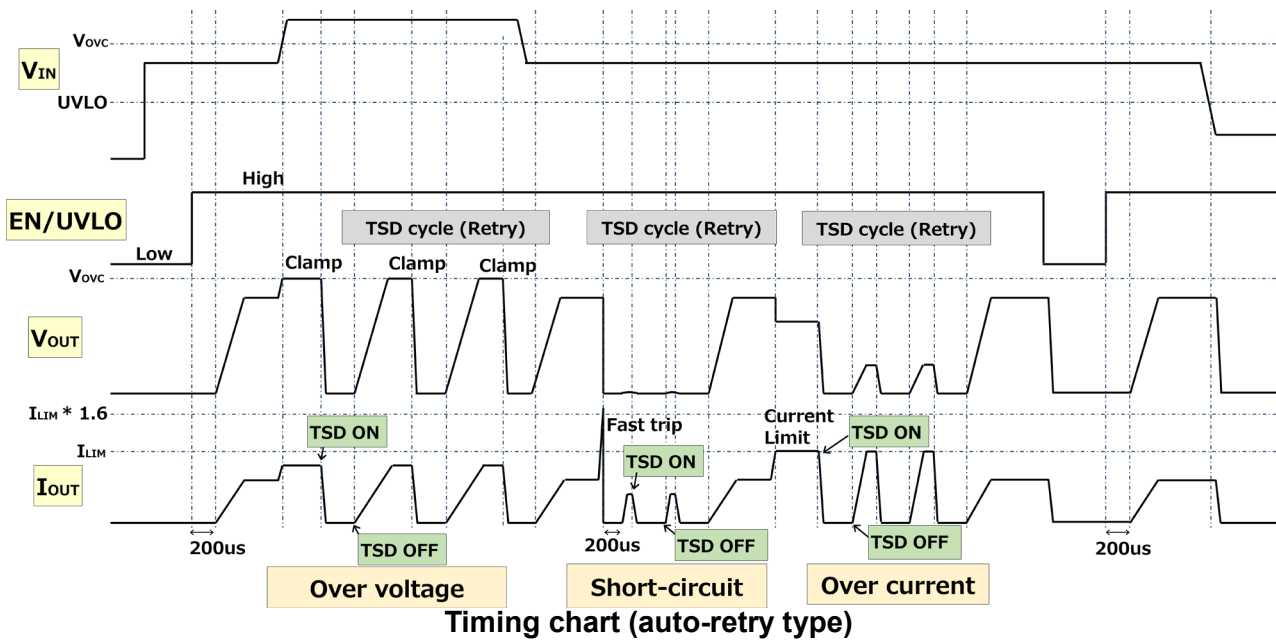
$V_{OVC}$

$V_{IN}$

UVLO

High

EN/UVLO

TSD cycle (Retry)

TSD cycle (Retry)

TSD cycle (Retry)

Low

$V_{OVC}$

Clamp

Clamp

Clamp

$V_{OUT}$

$I_{LIM}$ * 1.6

Fast trip

Current Limit

TSD ON

TSD ON

TSD ON

$I_{LIM}$

$I_{OUT}$

TSD OFF

TSD OFF

TSD OFF

200us

200us

200us

Over voltage

Short-circuit

Over current

Timing chart (auto-retry type)